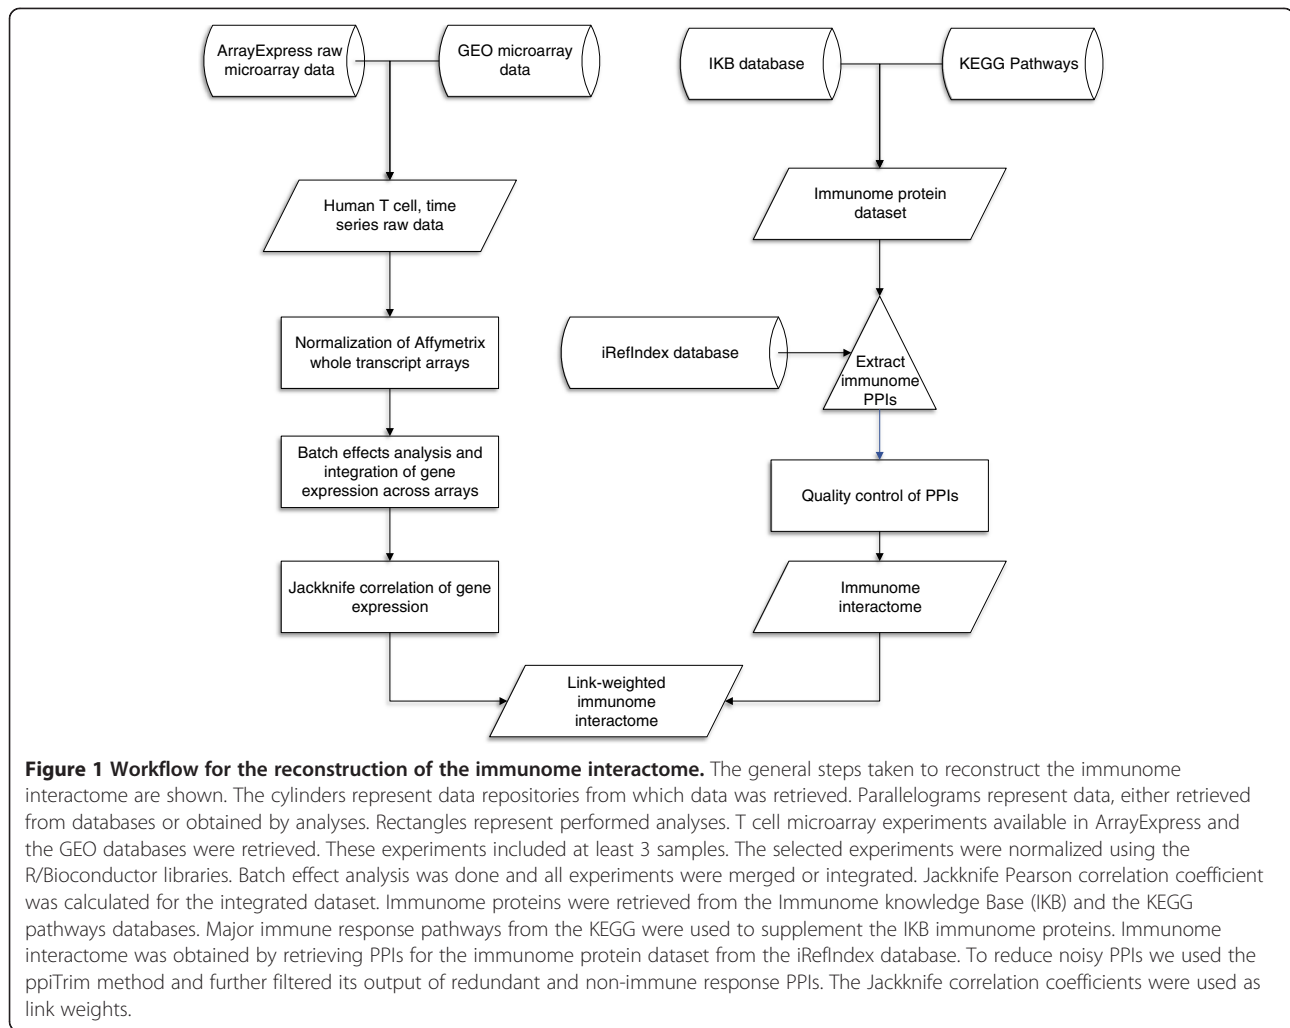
ArrayExpress raw microarray data

GEO microarray data

IKB database

KEGG Pathways

Human T cell, time series raw data

Immunome protein dataset

Normalization of Affymetrix whole transcript arrays

iRefIndex database

Extract immunome PPIs

Batch effects analysis and integration of gene expression across arrays

Quality control of PPIs

Jackknife correlation of gene expression

Immunome interactome

Link-weighted immunome interactome

**Figure 1 Workflow for the reconstruction of the immunome interactome.** The general steps taken to reconstruct the immunome interactome are shown. The cylinders represent data repositories from which data was retrieved. Parallelograms represent data, either retrieved from databases or obtained by analyses. Rectangles represent performed analyses. T cell microarray experiments available in ArrayExpress and the GEO databases were retrieved. These experiments included at least 3 samples. The selected experiments were normalized using the R/Bioconductor libraries. Batch effect analysis was done and all experiments were merged or integrated. Jackknife Pearson correlation coefficient was calculated for the integrated dataset. Immunome proteins were retrieved from the Immunome knowledge Base (IKB) and the KEGG pathways databases. Major immune response pathways from the KEGG were used to supplement the IKB immunome proteins. Immunome interactome was obtained by retrieving PPIs for the immunome protein dataset from the iRefIndex database. To reduce noisy PPIs we used the ppiTrim method and further filtered its output of redundant and non-immune response PPIs. The Jackknife correlation coefficients were used as link weights.